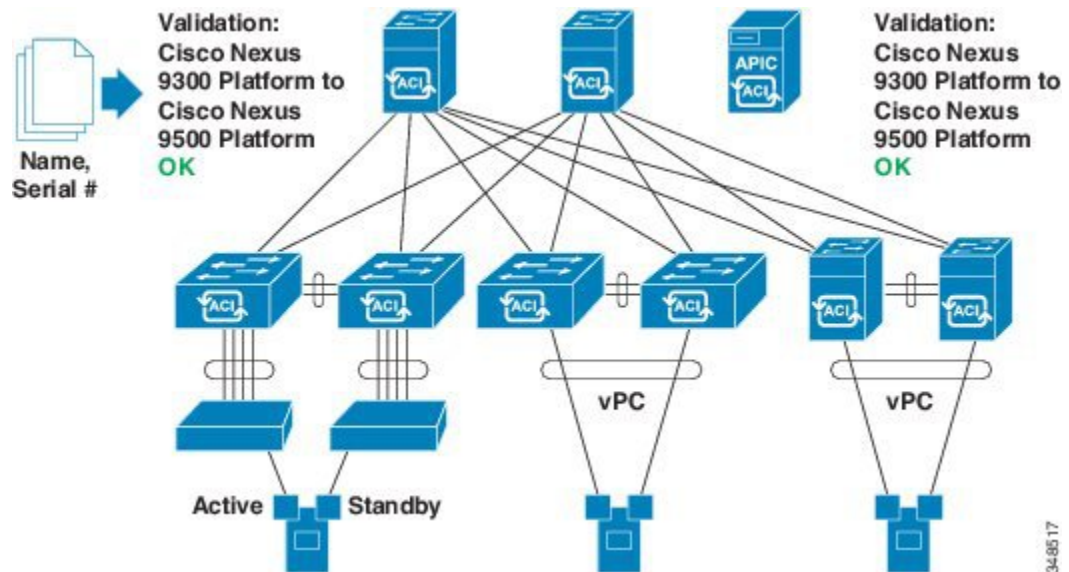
Name, Serial #

Validation: Cisco Nexus 9300 Platform to Cisco Nexus 9500 Platform OK

ACI

ACI

APIC

ACI

Validation: Cisco Nexus 9300 Platform to Cisco Nexus 9500 Platform OK

ACI

ACI

ACI

ACI

ACI

ACI

vPC

vPC

Active

Standby

348517